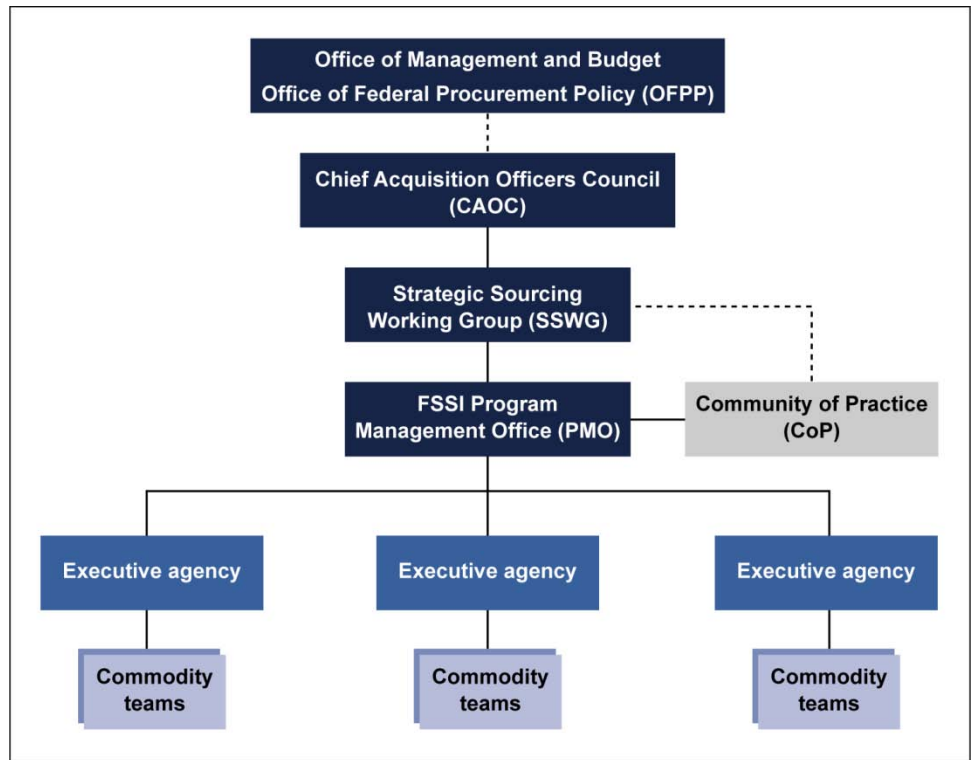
Office of Management and Budget
Office of Federal Procurement Policy (OFPP)

Chief Acquisition Officers Council (CAOC)

Strategic Sourcing Working Group (SSWG)

FSSI Program Management Office (PMO)

Community of Practice (CoP)

Executive agency

Executive agency

Executive agency

Commodity teams

Commodity teams

Commodity teams